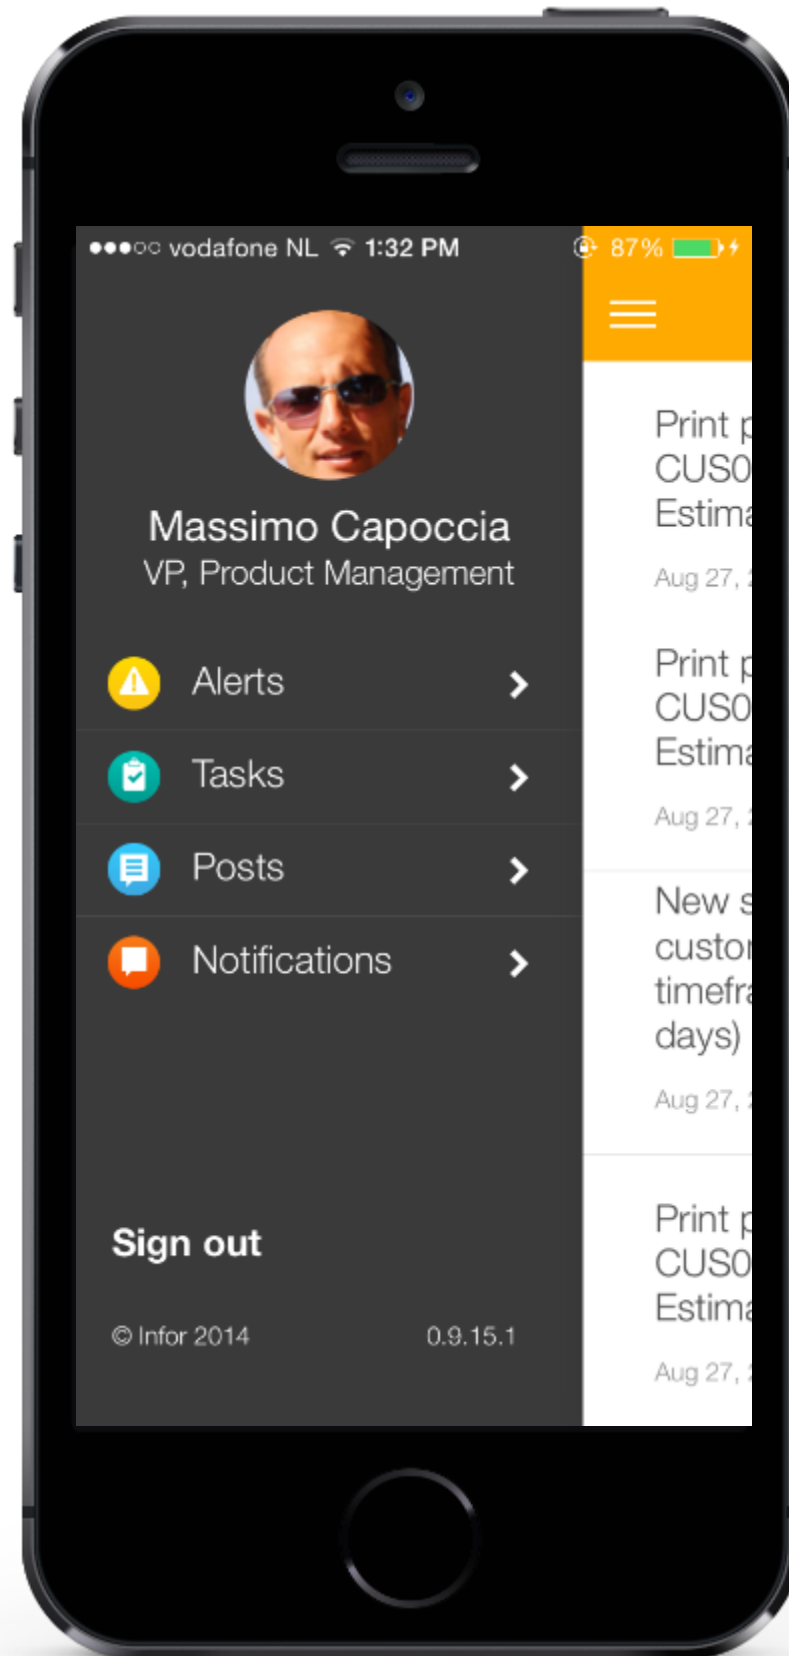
●●●○○ vodafone NL 1:32 PM 87%

Massimo Capoccia
VP, Product Management

Alerts

Tasks

Posts

Notifications

Sign out

© Infor 2014 0.9.15.1

Print p
CUS0
Estima
Aug 27, 2

Print p
CUS0
Estima
Aug 27, 2

New s
custo
timefr
days)
Aug 27, 2

Print p
CUS0
Estima
Aug 27, 2